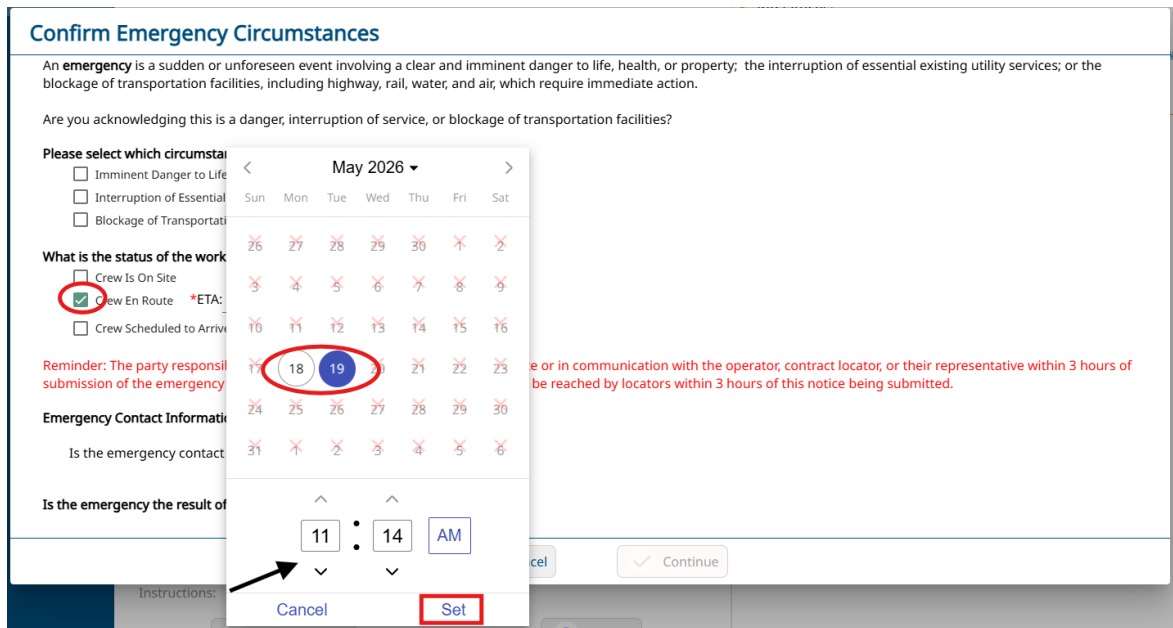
Confirm Emergency Circumstances

An **emergency** is a sudden or unforeseen event involving a clear and imminent danger to life, health, or property; the interruption of essential existing utility services; or the blockage of transportation facilities, including highway, rail, water, and air, which require immediate action.

Are you acknowledging this is a danger, interruption of service, or blockage of transportation facilities?

Please select which circumstan

Imminent Danger to Life

Interruption of Essential

Blockage of Transportati

What is the status of the work

Crew Is On Site

Crew En Route *ETA:

Crew Scheduled to Arrive

Reminder: The party responsibl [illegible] e or in communication with the operator, contract locator, or their representative within 3 hours of submission of the emergency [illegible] be reached by locators within 3 hours of this notice being submitted.

Emergency Contact Informatio

Is the emergency contact

Is the emergency the result of

ncel

Continue

Instructions:

May 2026

| Sun | Mon | Tue | Wed | Thu | Fri | Sat |
|---|---|---|---|---|---|---|
| 26 | 27 | 28 | 29 | 30 | 1 | 2 |
| 3 | 4 | 5 | 6 | 7 | 8 | 9 |
| 10 | 11 | 12 | 13 | 14 | 15 | 16 |
| 17 | 18 | 19 | 20 | 21 | 22 | 23 |
| 24 | 25 | 26 | 27 | 28 | 29 | 30 |
| 31 | 1 | 2 | 3 | 4 | 5 | 6 |

11 : 14 AM

Cancel

Set